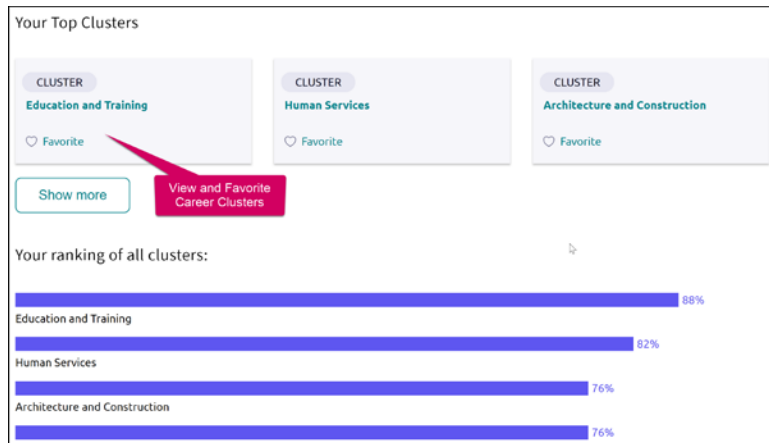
Your Top Clusters

CLUSTER
Education and Training
♡ Favorite

CLUSTER
Human Services
♡ Favorite

CLUSTER
Architecture and Construction
♡ Favorite

Show more

View and Favorite Career Clusters

Your ranking of all clusters:

88%
Education and Training

82%
Human Services

76%
Architecture and Construction

76%